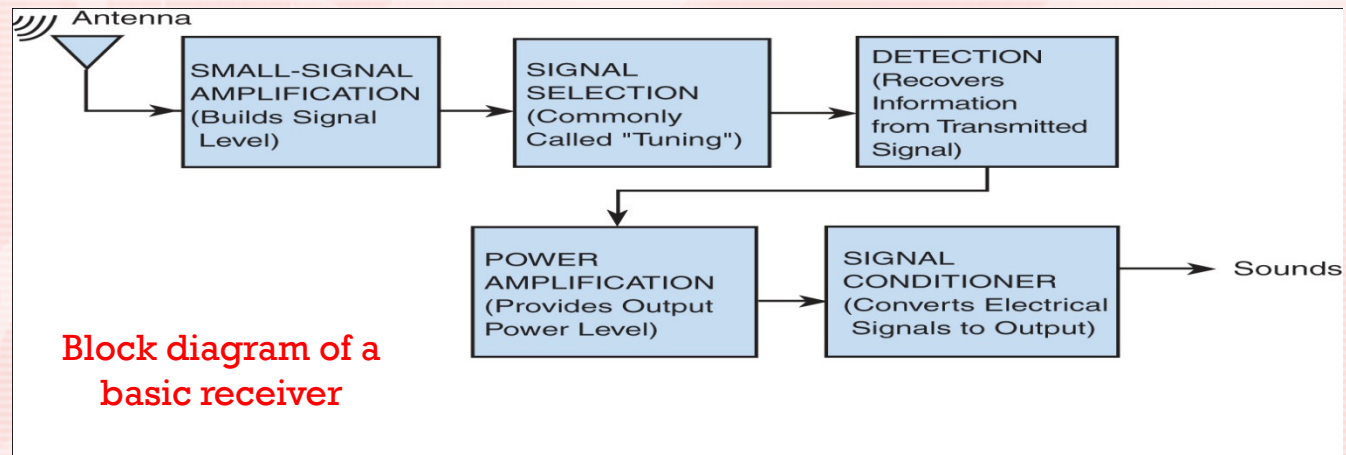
Antenna

SMALL-SIGNAL AMPLIFICATION (Builds Signal Level)

SIGNAL SELECTION (Commonly Called "Tuning")

DETECTION (Recovers Information from Transmitted Signal)

POWER AMPLIFICATION (Provides Output Power Level)

SIGNAL CONDITIONER (Converts Electrical Signals to Output)

Sounds

Block diagram of a basic receiver